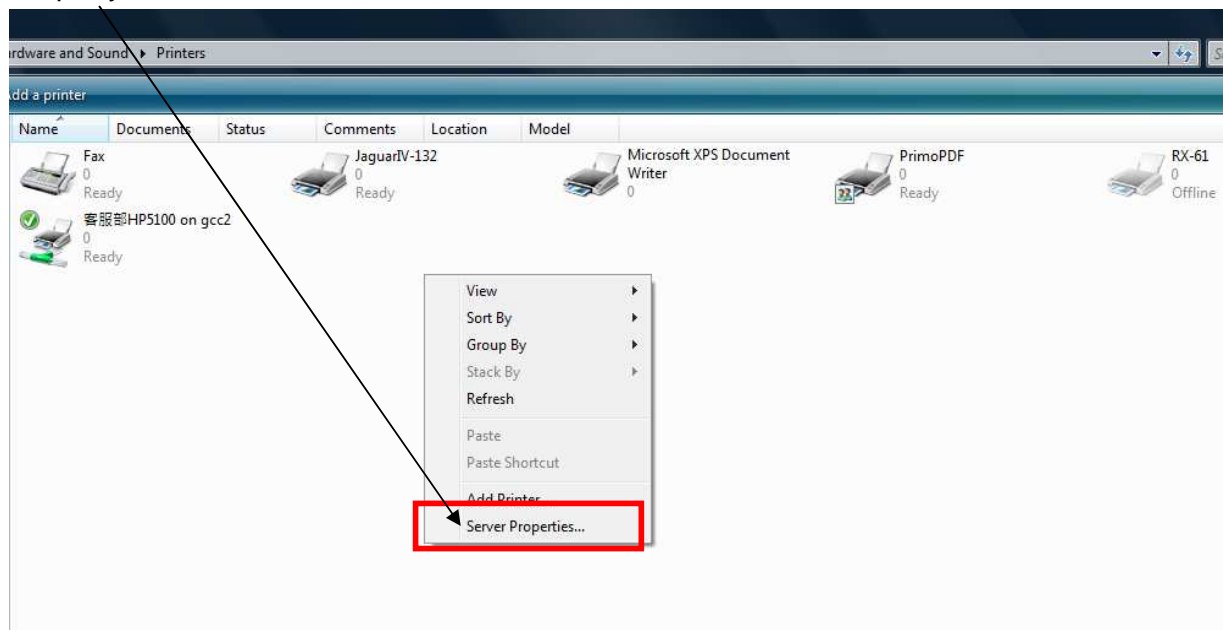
rdware and Sound ▸ Printers

dd a printer

| Name | Documents | Status | Comments | Location | Model |
|---|---|---|---|---|---|

Fax
0
Ready

JaguarIV-132
0
Ready

Microsoft XPS Document Writer
0

PrimoPDF
0
Ready

RX-61
0
Offline

客服部HP5100 on gcc2
0
Ready

View
Sort By
Group By
Stack By
Refresh
Paste
Paste Shortcut
Add Printer
Server Properties...